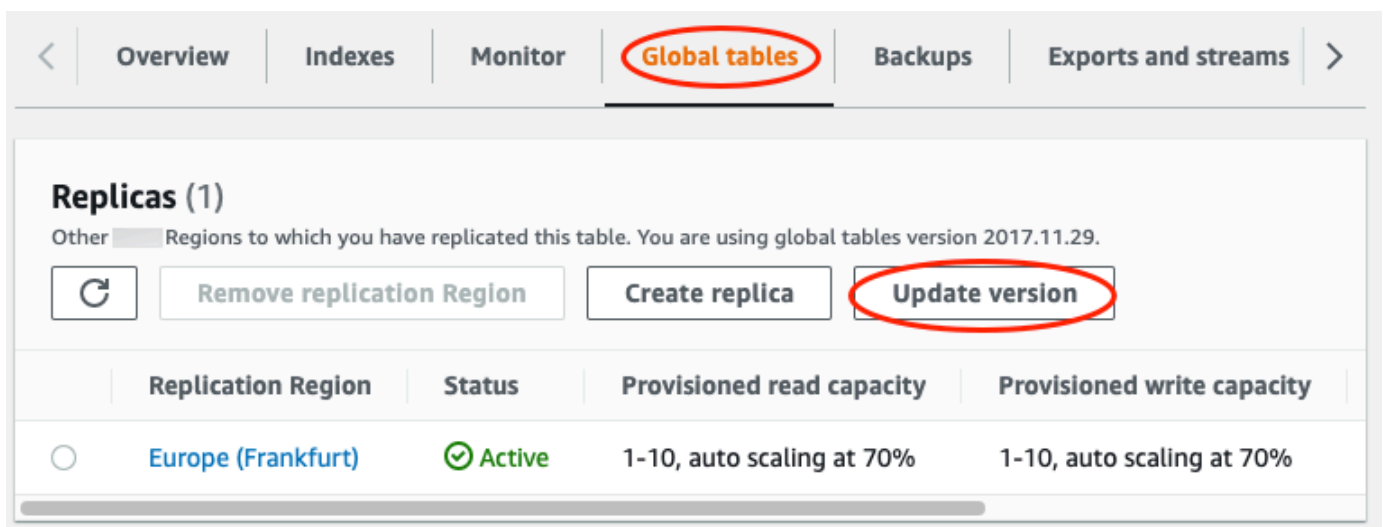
Overview | Indexes | Monitor | Global tables | Backups | Exports and streams

Replicas (1)
Other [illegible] Regions to which you have replicated this table. You are using global tables version 2017.11.29.

Remove replication Region | Create replica | Update version

| | Replication Region | Status | Provisioned read capacity | Provisioned write capacity |
|---|---|---|---|---|
| | Europe (Frankfurt) | Active | 1-10, auto scaling at 70% | 1-10, auto scaling at 70% |